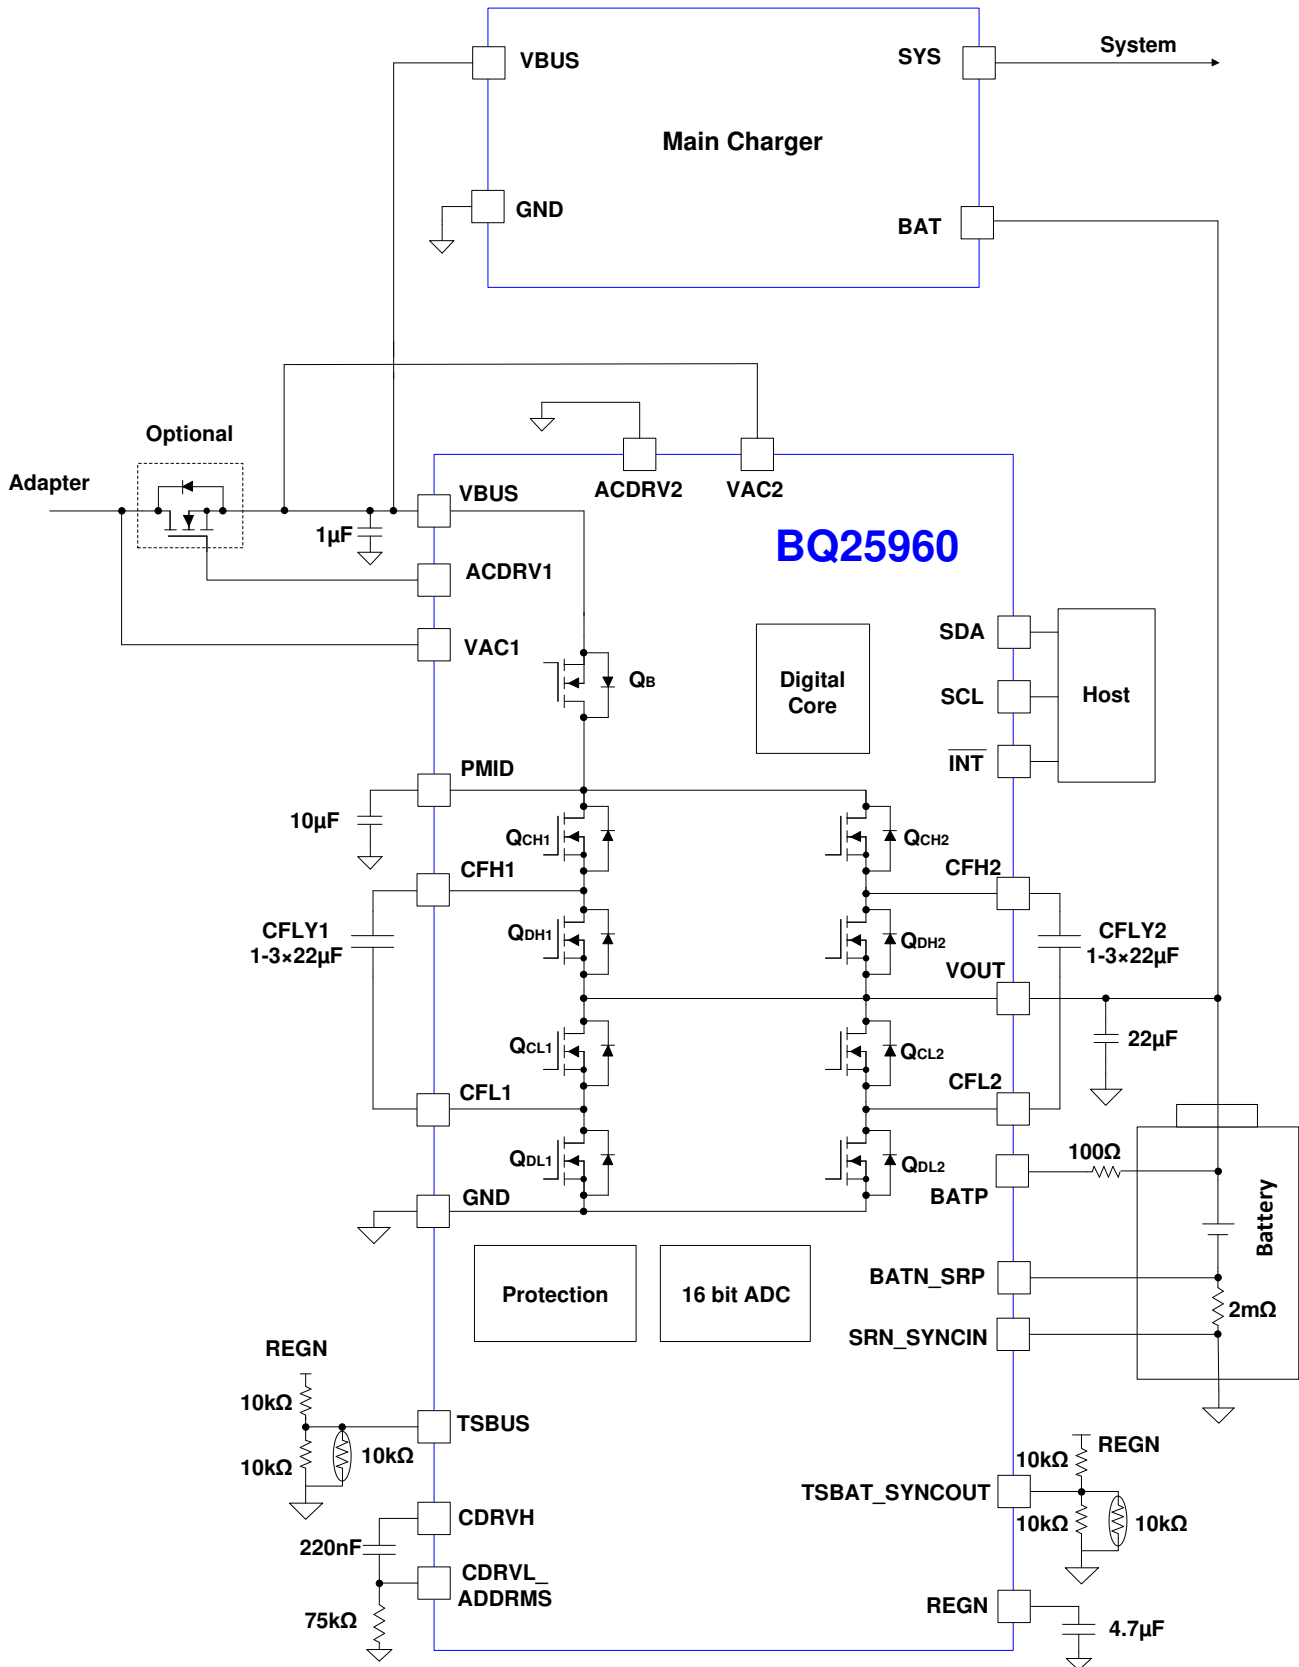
VBUS

SYS

System

Main Charger

GND

BAT

Optional

Adapter

VBUS

ACDRV2

VAC2

BQ25960

1µF

ACDRV1

VAC1

$Q_B$

Digital Core

SDA

SCL

$\overline{INT}$

Host

PMID

10µF

$Q_{CH1}$

$Q_{CH2}$

CFH1

CFH2

CFLY1
1-3×22µF

$Q_{DH1}$

$Q_{DH2}$

CFLY2
1-3×22µF

VOUT

22µF

$Q_{CL1}$

$Q_{CL2}$

CFL1

CFL2

$Q_{DL1}$

$Q_{DL2}$

100Ω

GND

BATP

Battery

Protection

16 bit ADC

BATN_SRP

2mΩ

SRN_SYNCIN

REGN

10kΩ

TSBUS

10kΩ

10kΩ

REGN

10kΩ

TSBAT_SYNCOUT

10kΩ

10kΩ

CDRVH

220nF

CDRVL_
ADDRMS

75kΩ

REGN

4.7µF